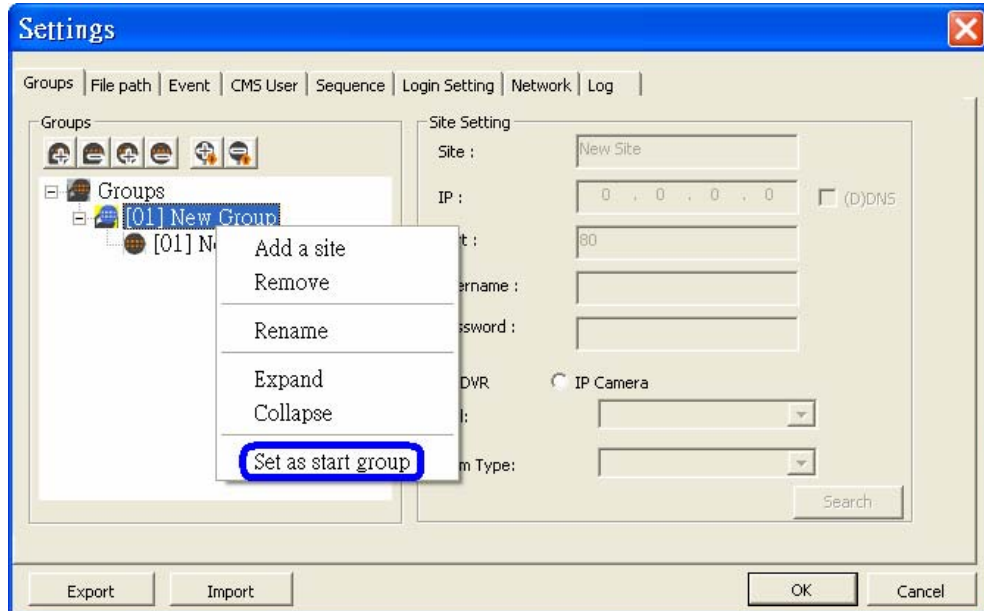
Settings

Groups | File path | Event | CMS User | Sequence | Login Setting | Network | Log

Groups

Groups
[01] New Group
[01] N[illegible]

Add a site
Remove
Rename
Expand
Collapse
Set as start group

Site Setting

Site : New Site

IP : 0 . 0 . 0 . 0 (D)DNS

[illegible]t : 80

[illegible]ername :

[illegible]ssword :

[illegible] DVR IP Camera

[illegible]:

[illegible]m Type:

Search

Export Import OK Cancel